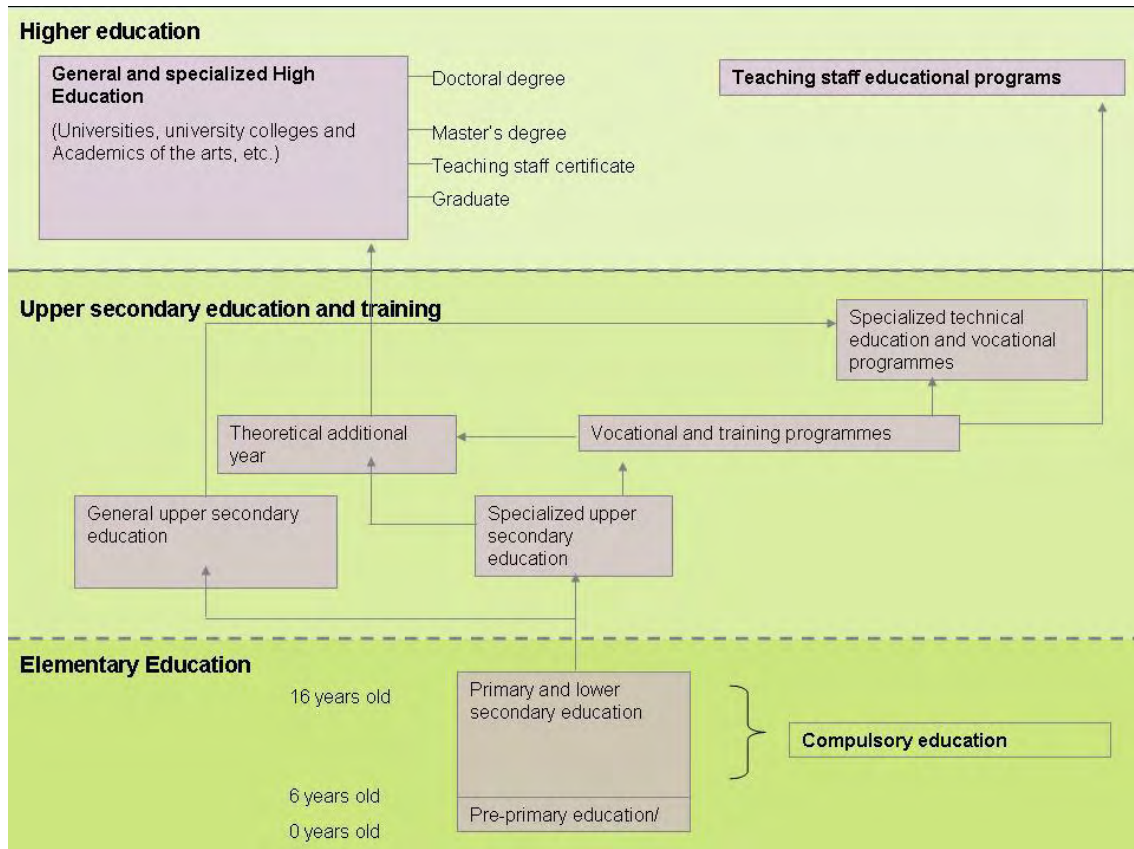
Higher education

General and specialized High Education

(Universities, university colleges and Academics of the arts, etc.)

Doctoral degree

Master's degree

Teaching staff certificate

Graduate

Teaching staff educational programs

Upper secondary education and training

Specialized technical education and vocational programmes

Theoretical additional year

Vocational and training programmes

General upper secondary education

Specialized upper secondary education

Elementary Education

16 years old

Primary and lower secondary education

Compulsory education

6 years old

Pre-primary education/

0 years old